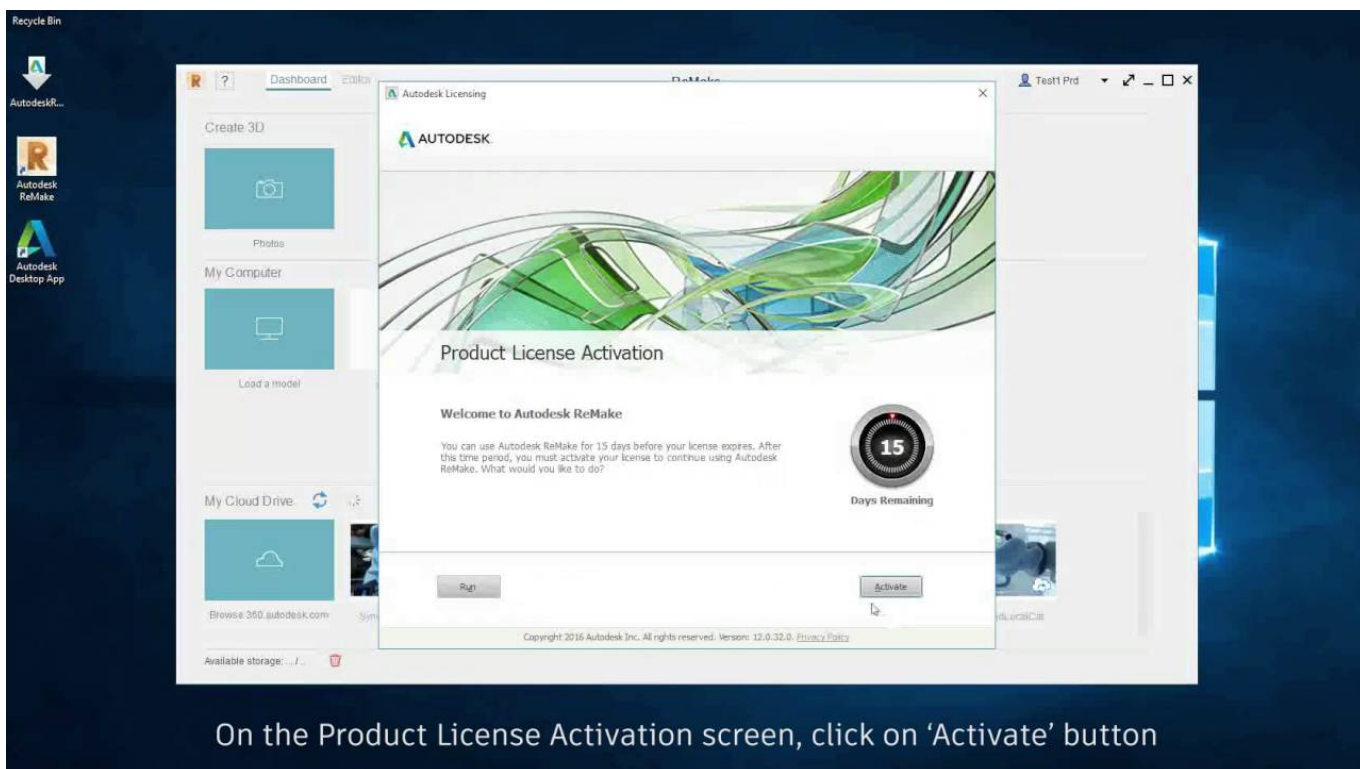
Recycle Bin

AutodeskR...

Autodesk ReMake

Autodesk Desktop App

R ? Dashboard Edito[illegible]

ReMake

Test1 Prd

Create 3D

Photos

My Computer

Load a model

My Cloud Drive

Browse 360.autodesk.com

Syn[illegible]

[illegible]dLocalCat

Available storage: .../...

Autodesk Licensing

AUTODESK.

Product License Activation

Welcome to Autodesk ReMake

You can use Autodesk ReMake for 15 days before your license expires. After this time period, you must activate your license to continue using Autodesk ReMake. What would you like to do?

15

Days Remaining

Run

Activate

Copyright 2016 Autodesk Inc. All rights reserved. Version: 12.0.32.0. Privacy Policy

On the Product License Activation screen, click on 'Activate' button